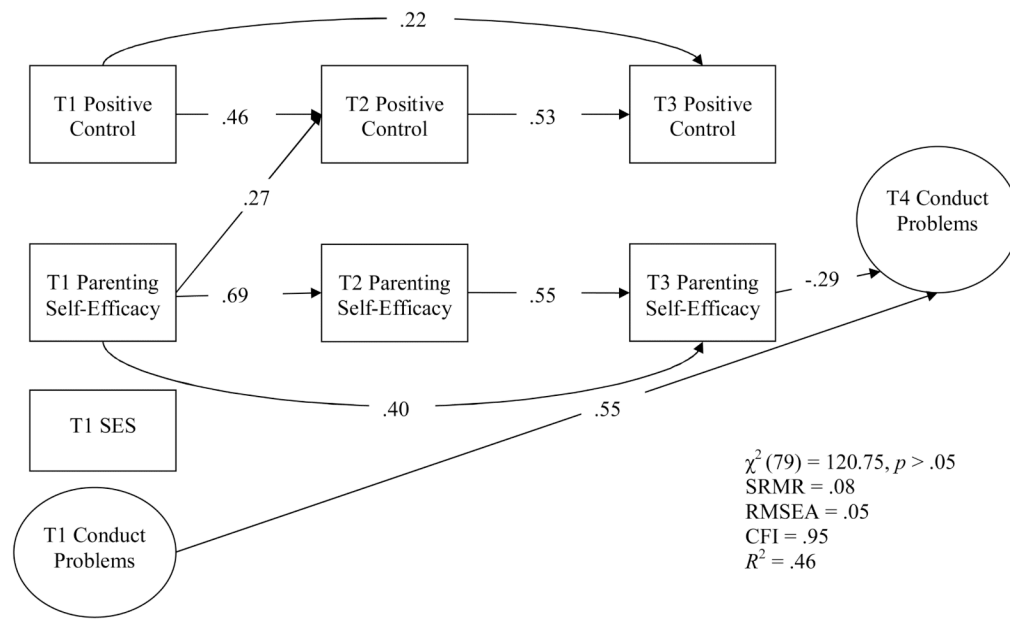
.22

T1 Positive Control

.46

T2 Positive Control

.53

T3 Positive Control

.27

T4 Conduct Problems

T1 Parenting Self-Efficacy

.69

T2 Parenting Self-Efficacy

.55

T3 Parenting Self-Efficacy

-.29

.40

.55

T1 SES

T1 Conduct Problems

$\chi^2$ (79) = 120.75, $p$ > .05
SRMR = .08
RMSEA = .05
CFI = .95
$R^2$ = .46